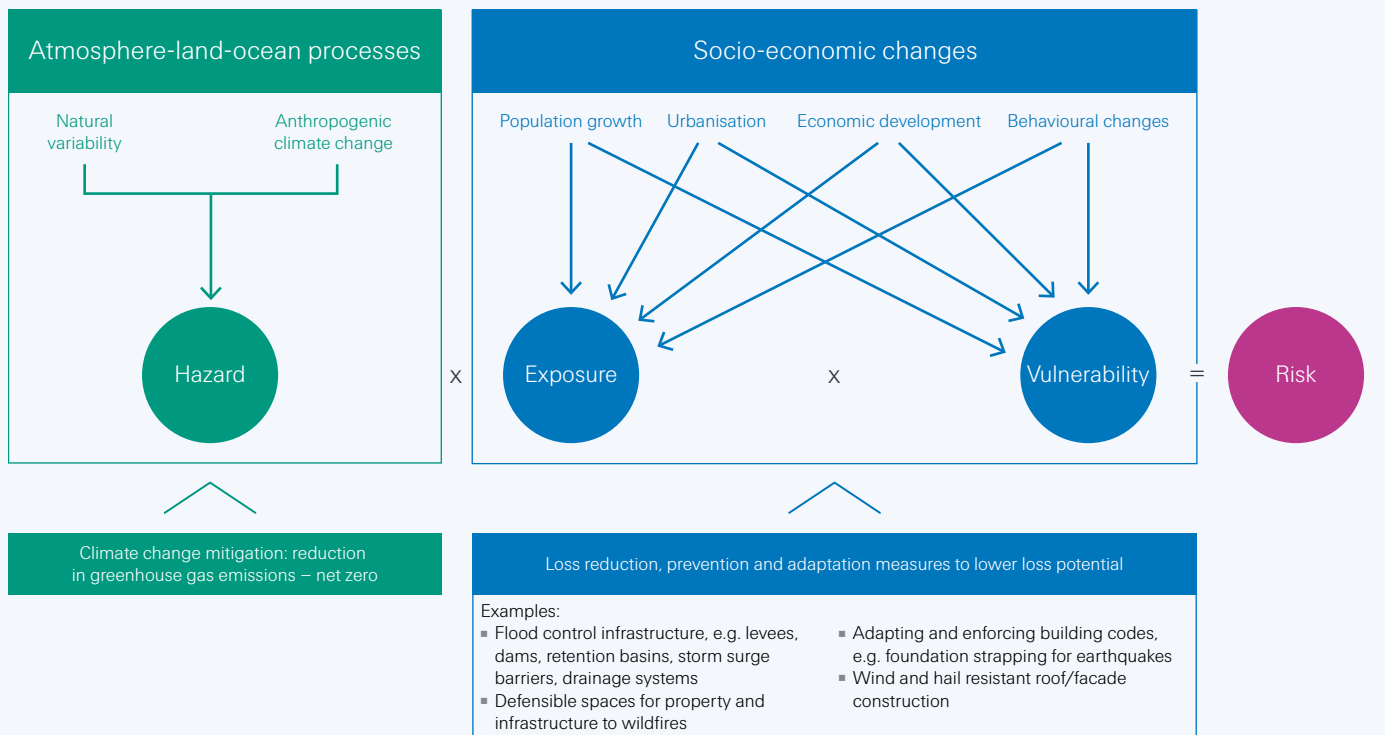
Atmosphere-land-ocean processes

Natural variability

Anthropogenic climate change

Hazard

x

Socio-economic changes

Population growth

Urbanisation

Economic development

Behavioural changes

Exposure

x

Vulnerability

=

Risk

Climate change mitigation: reduction in greenhouse gas emissions – net zero

Loss reduction, prevention and adaptation measures to lower loss potential

Examples:
- Flood control infrastructure, e.g. levees, dams, retention basins, storm surge barriers, drainage systems
- Defensible spaces for property and infrastructure to wildfires
- Adapting and enforcing building codes, e.g. foundation strapping for earthquakes
- Wind and hail resistant roof/facade construction